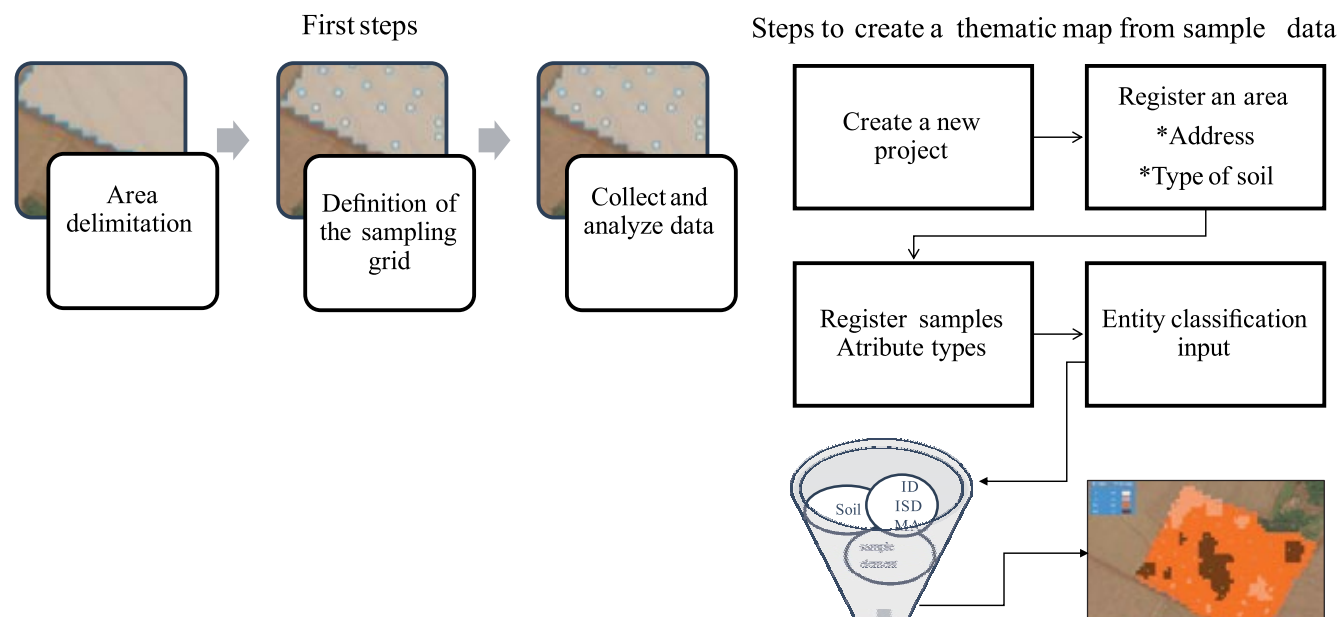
First steps

Area delimitation

Definition of the sampling grid

Collect and analyze data

Steps to create a thematic map from sample data

Create a new project

Register an area
*Address
*Type of soil

Register samples Atribute types

Entity classification input

Soil

ID
ISD
MA

sample element